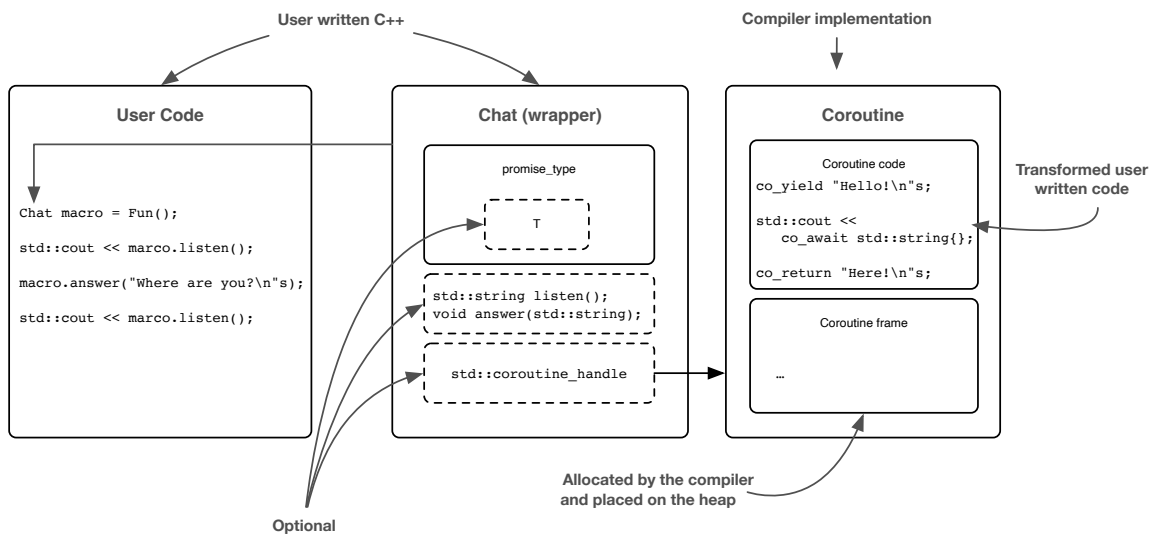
User written C++

Compiler implementation

User Code

Chat macro = Fun();

std::cout << marco.listen();

macro.answer("Where are you?\n"s);

std::cout << marco.listen();

Chat (wrapper)

promise_type

T

std::string listen();
void answer(std::string);

std::coroutine_handle

Coroutine

Coroutine code

co_yield "Hello!\n"s;

std::cout <<
co_await std::string{};

co_return "Here!\n"s;

Coroutine frame

…

Transformed user written code

Allocated by the compiler and placed on the heap

Optional